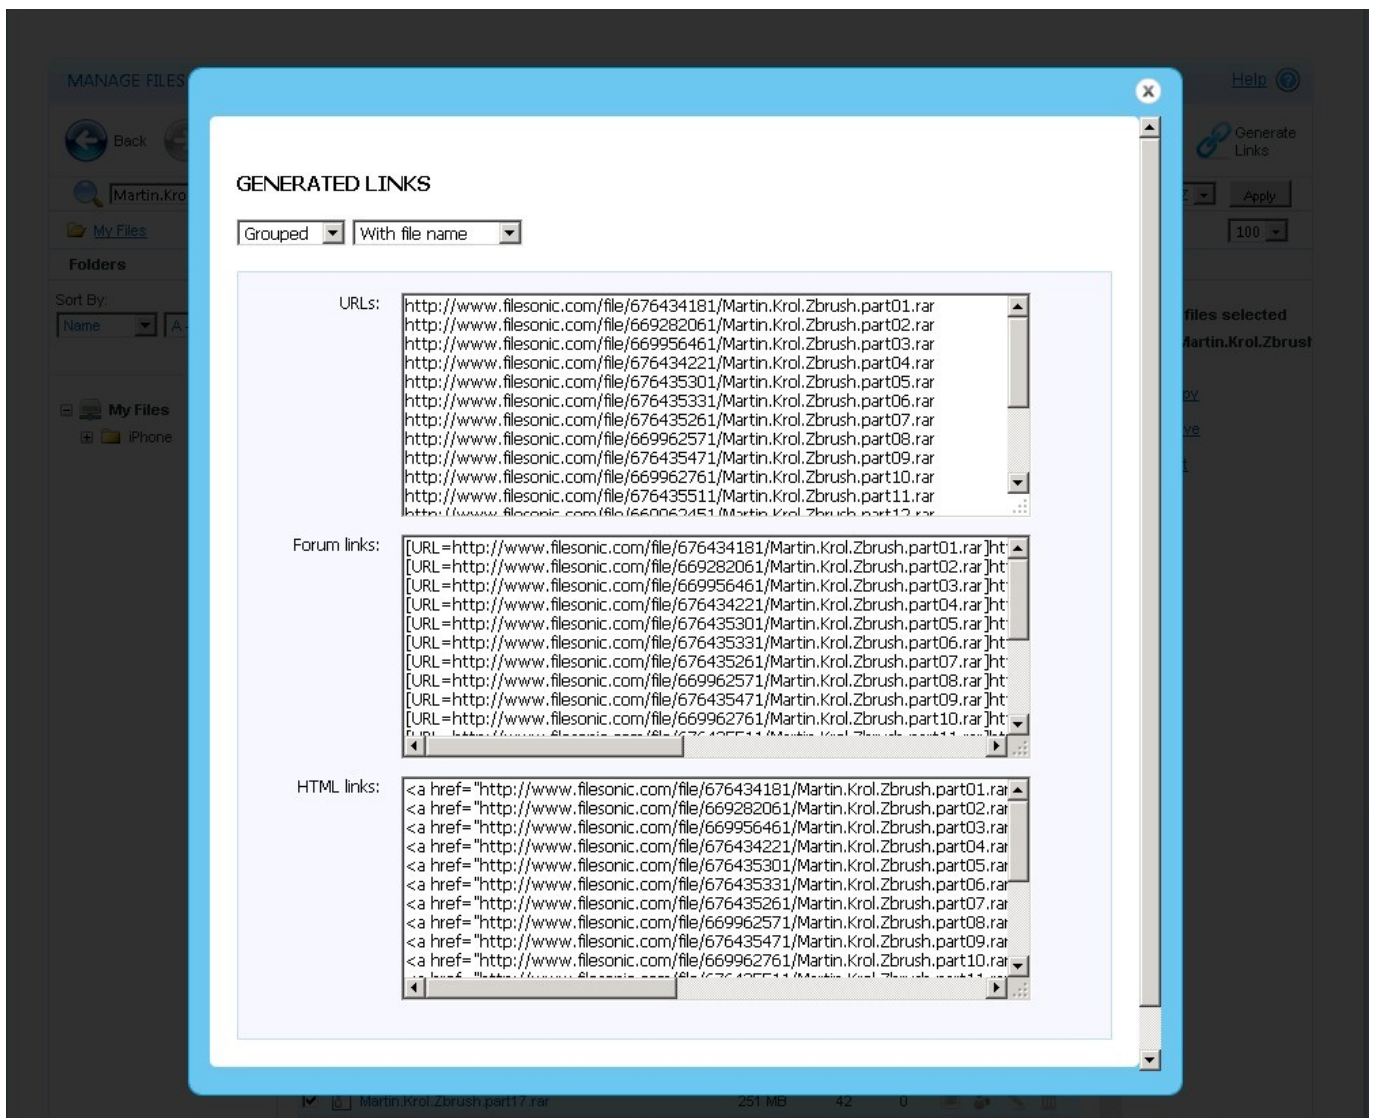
MANAGE FILES

Help

Back

Generate Links

Martin.Kro

Apply

My Files

100

Folders

Sort By:

Name

A

files selected

Martin.Krol.Zbrush

My Files

iPhone

GENERATED LINKS

Grouped

With file name

URLs:

http://www.filesonic.com/file/676434181/Martin.Krol.Zbrush.part01.rar
http://www.filesonic.com/file/669282061/Martin.Krol.Zbrush.part02.rar
http://www.filesonic.com/file/669956461/Martin.Krol.Zbrush.part03.rar
http://www.filesonic.com/file/676434221/Martin.Krol.Zbrush.part04.rar
http://www.filesonic.com/file/676435301/Martin.Krol.Zbrush.part05.rar
http://www.filesonic.com/file/676435331/Martin.Krol.Zbrush.part06.rar
http://www.filesonic.com/file/676435261/Martin.Krol.Zbrush.part07.rar
http://www.filesonic.com/file/669962571/Martin.Krol.Zbrush.part08.rar
http://www.filesonic.com/file/676435471/Martin.Krol.Zbrush.part09.rar
http://www.filesonic.com/file/669962761/Martin.Krol.Zbrush.part10.rar
http://www.filesonic.com/file/676435511/Martin.Krol.Zbrush.part11.rar
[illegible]

Forum links:

[URL=http://www.filesonic.com/file/676434181/Martin.Krol.Zbrush.part01.rar]ht
[URL=http://www.filesonic.com/file/669282061/Martin.Krol.Zbrush.part02.rar]ht
[URL=http://www.filesonic.com/file/669956461/Martin.Krol.Zbrush.part03.rar]ht
[URL=http://www.filesonic.com/file/676434221/Martin.Krol.Zbrush.part04.rar]ht
[URL=http://www.filesonic.com/file/676435301/Martin.Krol.Zbrush.part05.rar]ht
[URL=http://www.filesonic.com/file/676435331/Martin.Krol.Zbrush.part06.rar]ht
[URL=http://www.filesonic.com/file/676435261/Martin.Krol.Zbrush.part07.rar]ht
[URL=http://www.filesonic.com/file/669962571/Martin.Krol.Zbrush.part08.rar]ht
[URL=http://www.filesonic.com/file/676435471/Martin.Krol.Zbrush.part09.rar]ht
[URL=http://www.filesonic.com/file/669962761/Martin.Krol.Zbrush.part10.rar]ht
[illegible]

HTML links:

<a href="http://www.filesonic.com/file/676434181/Martin.Krol.Zbrush.part01.rar
<a href="http://www.filesonic.com/file/669282061/Martin.Krol.Zbrush.part02.rar
<a href="http://www.filesonic.com/file/669956461/Martin.Krol.Zbrush.part03.rar
<a href="http://www.filesonic.com/file/676434221/Martin.Krol.Zbrush.part04.rar
<a href="http://www.filesonic.com/file/676435301/Martin.Krol.Zbrush.part05.rar
<a href="http://www.filesonic.com/file/676435331/Martin.Krol.Zbrush.part06.rar
<a href="http://www.filesonic.com/file/676435261/Martin.Krol.Zbrush.part07.rar
<a href="http://www.filesonic.com/file/669962571/Martin.Krol.Zbrush.part08.rar
<a href="http://www.filesonic.com/file/676435471/Martin.Krol.Zbrush.part09.rar
<a href="http://www.filesonic.com/file/669962761/Martin.Krol.Zbrush.part10.rar
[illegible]

Martin.Krol.Zbrush.part17.rar 251 MB 42 0